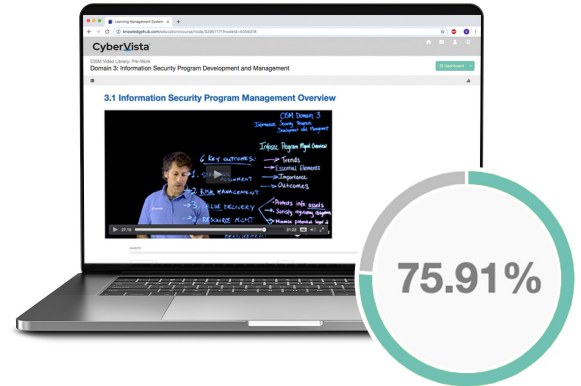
Learning Management System

knowledgehub.com/education/course/node/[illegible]

CyberVista

CISM Video Library: Pre-Work

Domain 3: Information Security Program Development and Management

Dashboard

3.1 Information Security Program Management Overview

CISM Domain 3
Information Security Program Development and Management

Infosec Program Mgmt Overview

6 key outcomes:
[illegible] ALIGNMENT
2. RISK MANAGEMENT
3. VALUE DELIVERY
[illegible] RESOURCE MGMT

Trends
Essential Elements
Importance
Outcomes

Protects info assets
Satisfy regulatory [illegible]
Minimize potential legal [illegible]

27:36

31:03

75.91%